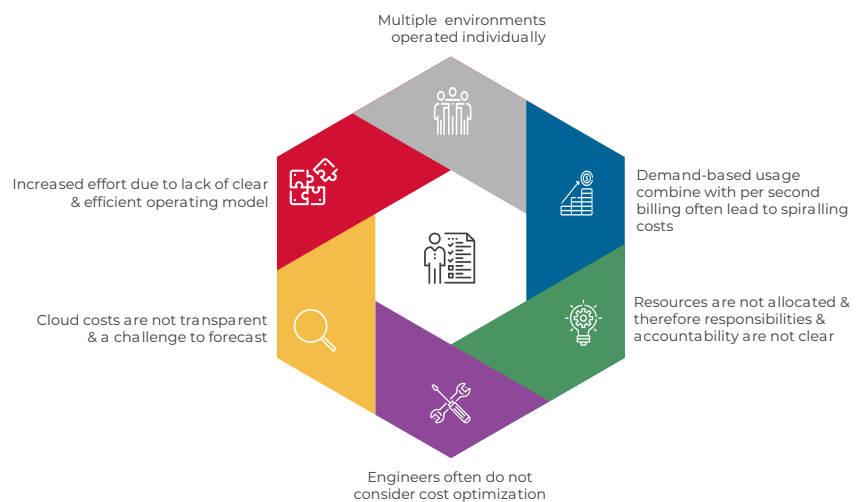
Multiple environments operated individually

Demand-based usage combine with per second billing often lead to spiralling costs

Resources are not allocated & therefore responsibilities & accountability are not clear

Engineers often do not consider cost optimization

Cloud costs are not transparent & a challenge to forecast

Increased effort due to lack of clear & efficient operating model